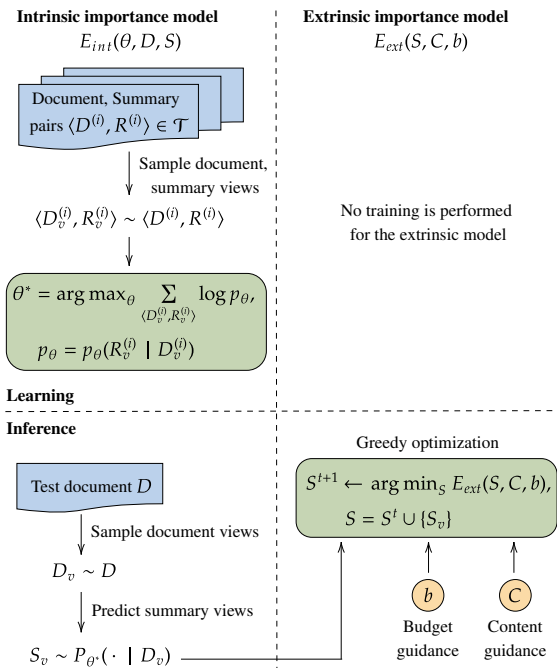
**Intrinsic importance model**
$E_{int}(\theta, D, S)$

**Extrinsic importance model**
$E_{ext}(S, C, b)$

Document, Summary pairs $\langle D^{(i)}, R^{(i)} \rangle \in \mathcal{T}$

Sample document, summary views

$\langle D_v^{(i)}, R_v^{(i)} \rangle \sim \langle D^{(i)}, R^{(i)} \rangle$

No training is performed for the extrinsic model

$\theta^* = \arg\max_\theta \sum_{\langle D_v^{(i)}, R_v^{(i)} \rangle} \log p_\theta,$

$p_\theta = p_\theta(R_v^{(i)} \mid D_v^{(i)})$

**Learning**

**Inference**

Greedy optimization

Test document $D$

$S^{t+1} \leftarrow \arg\min_S E_{ext}(S, C, b),$

$S = S^t \cup \{S_v\}$

Sample document views

$D_v \sim D$

Predict summary views

$b$

$C$

$S_v \sim P_{\theta^*}(\cdot \mid D_v)$

Budget guidance

Content guidance